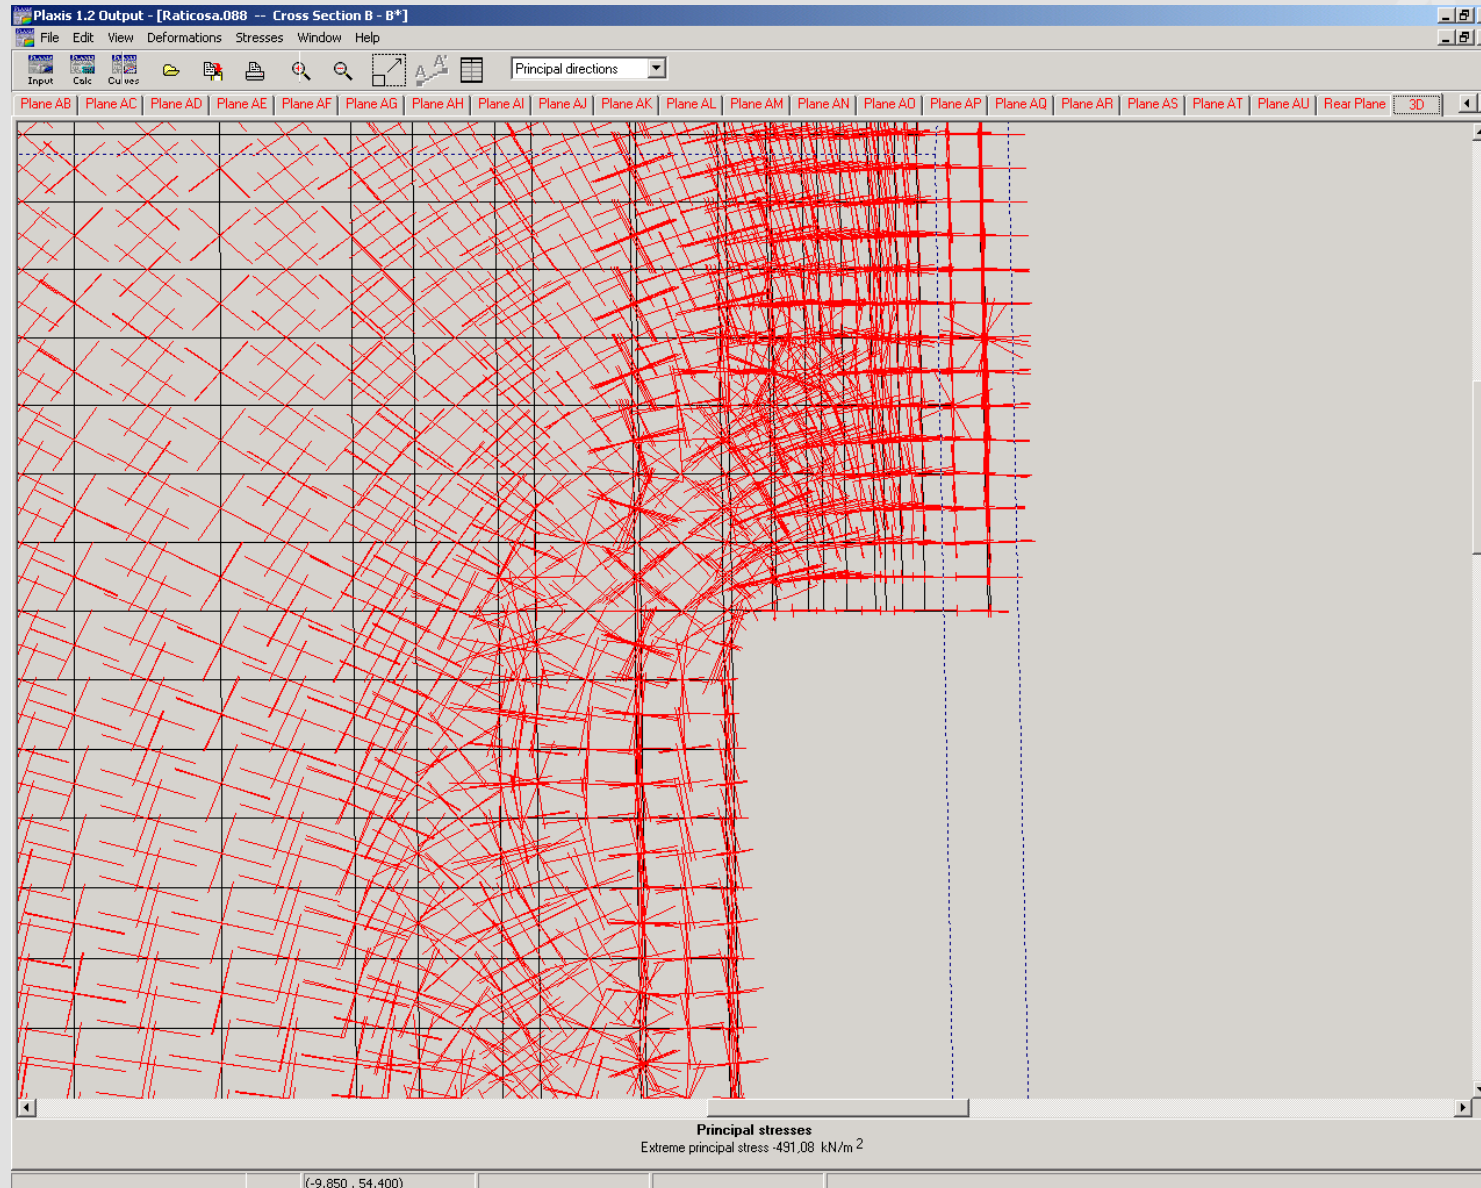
Plaxis 1.2 Output - [Raticosa.088 -- Cross Section B - B*]

File Edit View Deformations Stresses Window Help

Input Calc Curves

Principal directions

Plane AB | Plane AC | Plane AD | Plane AE | Plane AF | Plane AG | Plane AH | Plane AI | Plane AJ | Plane AK | Plane AL | Plane AM | Plane AN | Plane AO | Plane AP | Plane AQ | Plane AR | Plane AS | Plane AT | Plane AU | Rear Plane | 3D

Principal stresses
Extreme principal stress -491,08 kN/m $^2$

(-9.850 , 54.400)